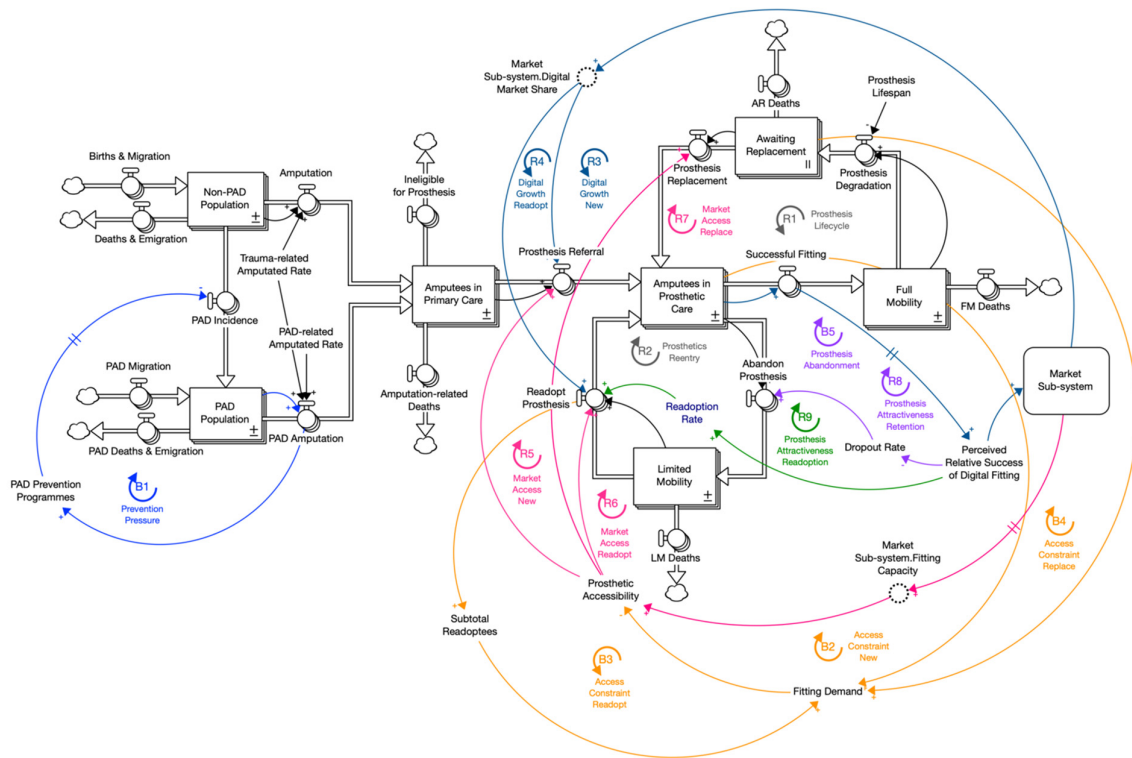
Market Sub-system.Digital Market Share

AR Deaths

Prosthesis Lifespan

Awaiting Replacement
II

Births & Migration

Amputation

Ineligible for Prosthesis

R4
Digital Growth Readopt

R3
Digital Growth New

Prosthesis Replacement

Prosthesis Degradation

Non-PAD Population
±

Deaths & Emigration

R7
Market Access Replace

R1
Prosthesis Lifecycle

Trauma-related Amputated Rate

Prosthesis Referral

Successful Fitting

Amputees in Primary Care
±

Amputees in Prosthetic Care
±

Full Mobility
±

FM Deaths

PAD Incidence

PAD-related Amputated Rate

R2
Prosthetics Reentry

B5
Prosthesis Abandonment

Abandon Prosthesis

Market Sub-system

PAD Migration

PAD Population
±

PAD Amputation

Amputation-related Deaths

Readopt Prosthesis

Readoption Rate

R8
Prosthesis Attractiveness Retention

PAD Deaths & Emigration

R9
Prosthesis Attractiveness Readoption

Dropout Rate

Perceived Relative Success of Digital Fitting

PAD Prevention Programmes

B1
Prevention Pressure

R5
Market Access New

Limited Mobility
±

R6
Market Access Readopt

B4
Access Constraint Replace

LM Deaths

Market Sub-system.Fitting Capacity

Prosthetic Accessibility

Subtotal Readoptees

B2
Access Constraint New

B3
Access Constraint Readopt

Fitting Demand